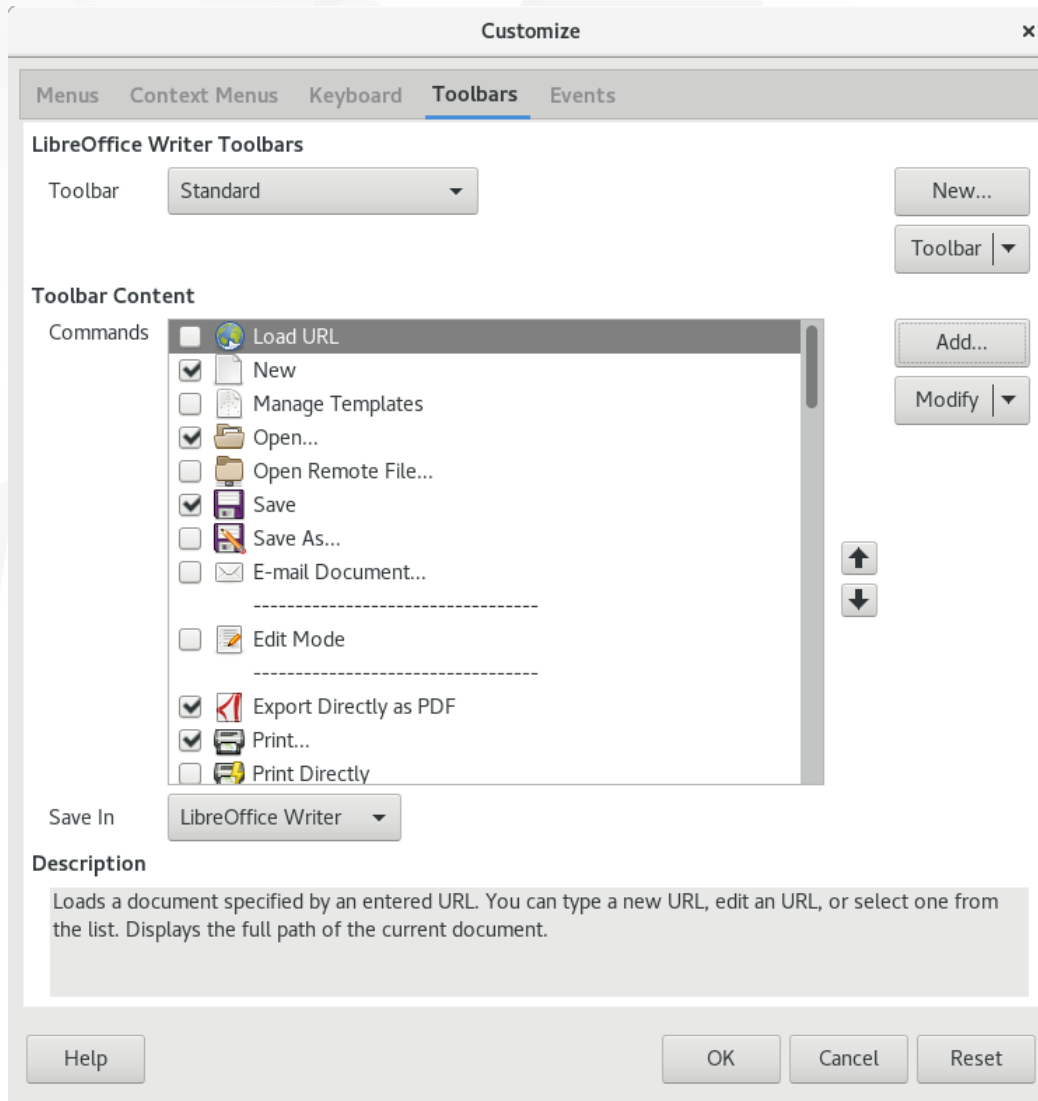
Customize

×

Menus Context Menus Keyboard Toolbars Events

LibreOffice Writer Toolbars

Toolbar Standard

New...

Toolbar

Toolbar Content

Commands

Load URL
New
Manage Templates
Open...
Open Remote File...
Save
Save As...
E-mail Document...
----------------------------------
Edit Mode
----------------------------------
Export Directly as PDF
Print...
Print Directly

Add...

Modify

Save In LibreOffice Writer

Description

Loads a document specified by an entered URL. You can type a new URL, edit an URL, or select one from the list. Displays the full path of the current document.

Help

OK Cancel Reset